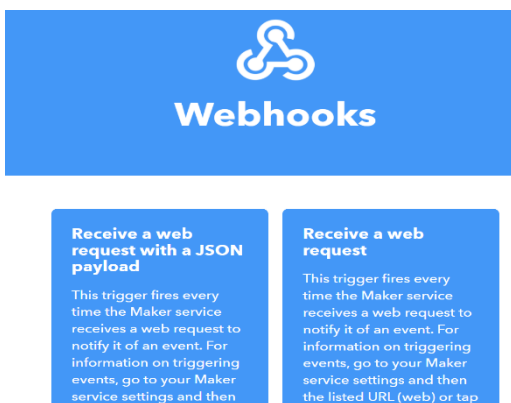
Webhooks

Receive a web request with a JSON payload

This trigger fires every time the Maker service receives a web request to notify it of an event. For information on triggering events, go to your Maker service settings and then

Receive a web request

This trigger fires every time the Maker service receives a web request to notify it of an event. For information on triggering events, go to your Maker service settings and then the listed URL (web) or tap